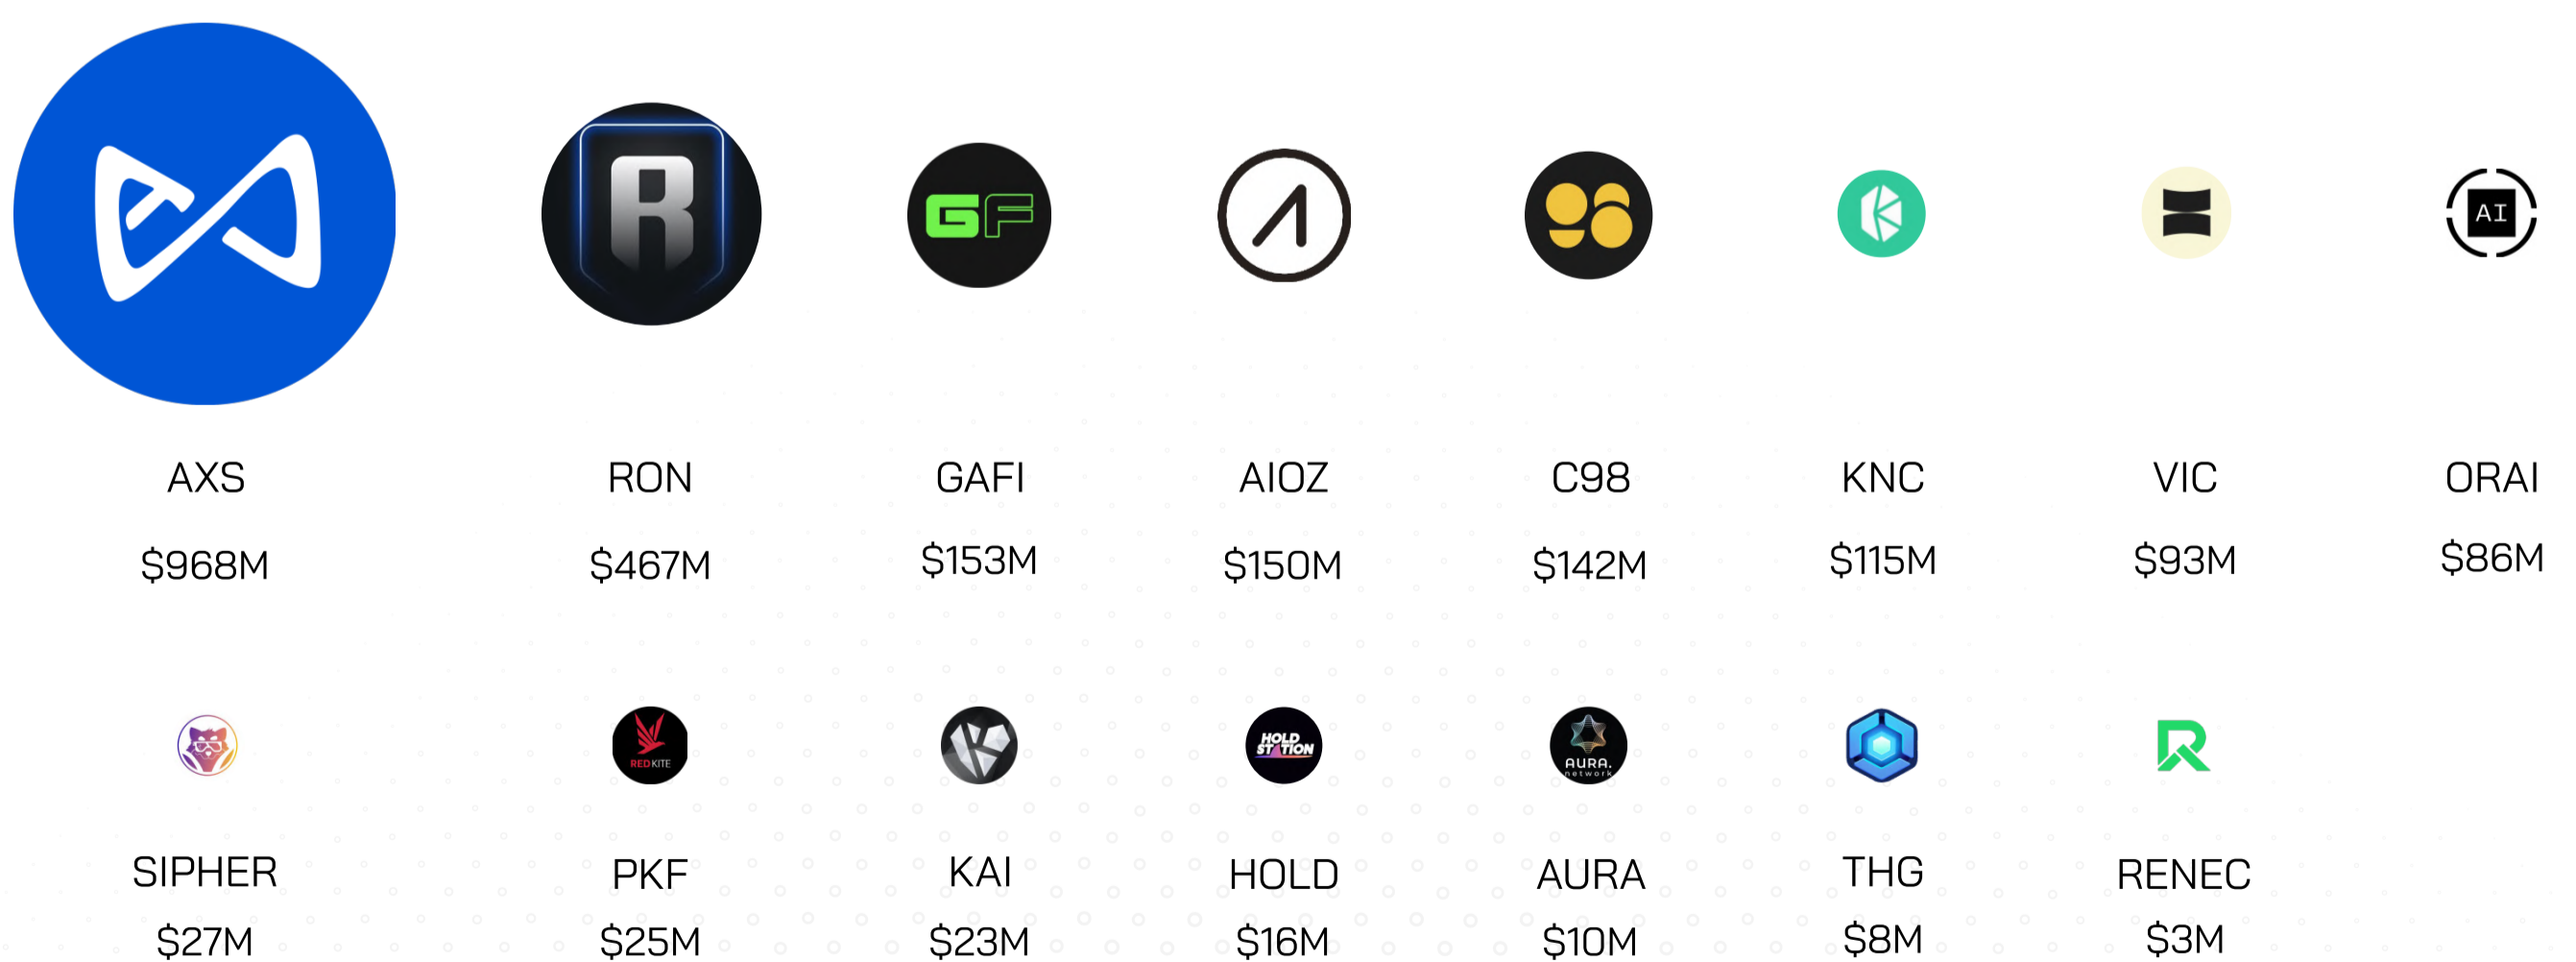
R

GF

AI

AXS
$968M

RON
$467M

GAFI
$153M

AIOZ
$150M

C98
$142M

KNC
$115M

VIC
$93M

ORAI
$86M

RED KITE

HOLD STATION

AURA. network

SIPHER
$27M

PKF
$25M

KAI
$23M

HOLD
$16M

AURA
$10M

THG
$8M

RENEC
$3M